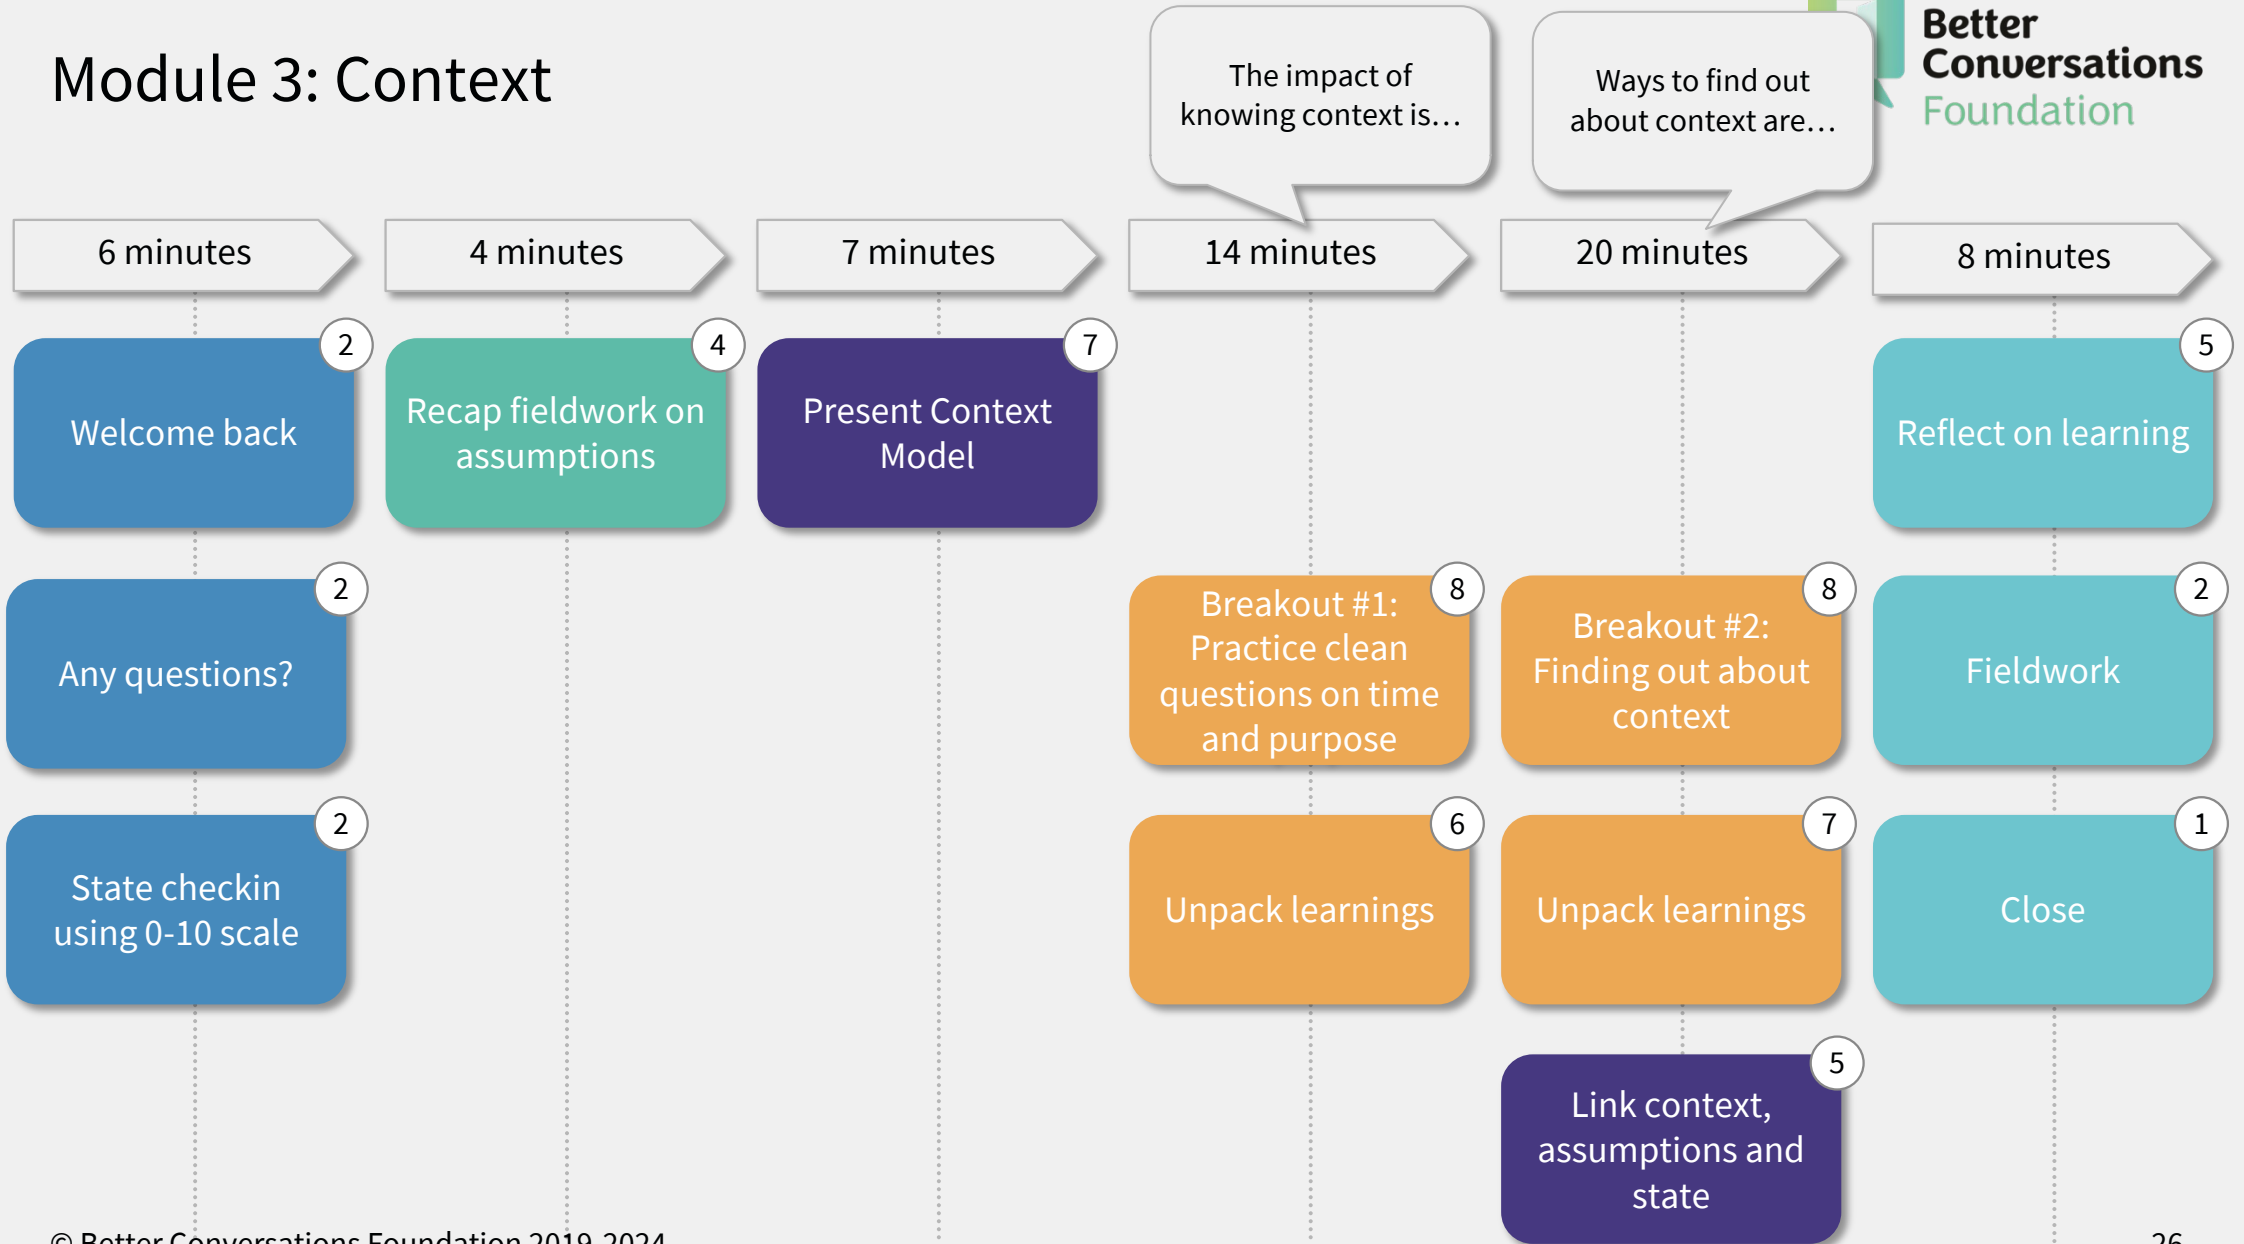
Module 3: Context

The impact of knowing context is…

Ways to find out about context are…

Better Conversations Foundation

6 minutes

4 minutes

7 minutes

14 minutes

20 minutes

8 minutes

2
Welcome back

4
Recap fieldwork on assumptions

7
Present Context Model

5
Reflect on learning

2
Any questions?

8
Breakout #1: Practice clean questions on time and purpose

8
Breakout #2: Finding out about context

2
Fieldwork

2
State checkin using 0-10 scale

6
Unpack learnings

7
Unpack learnings

1
Close

5
Link context, assumptions and state

© Better Conversations Foundation 2019-2024

26